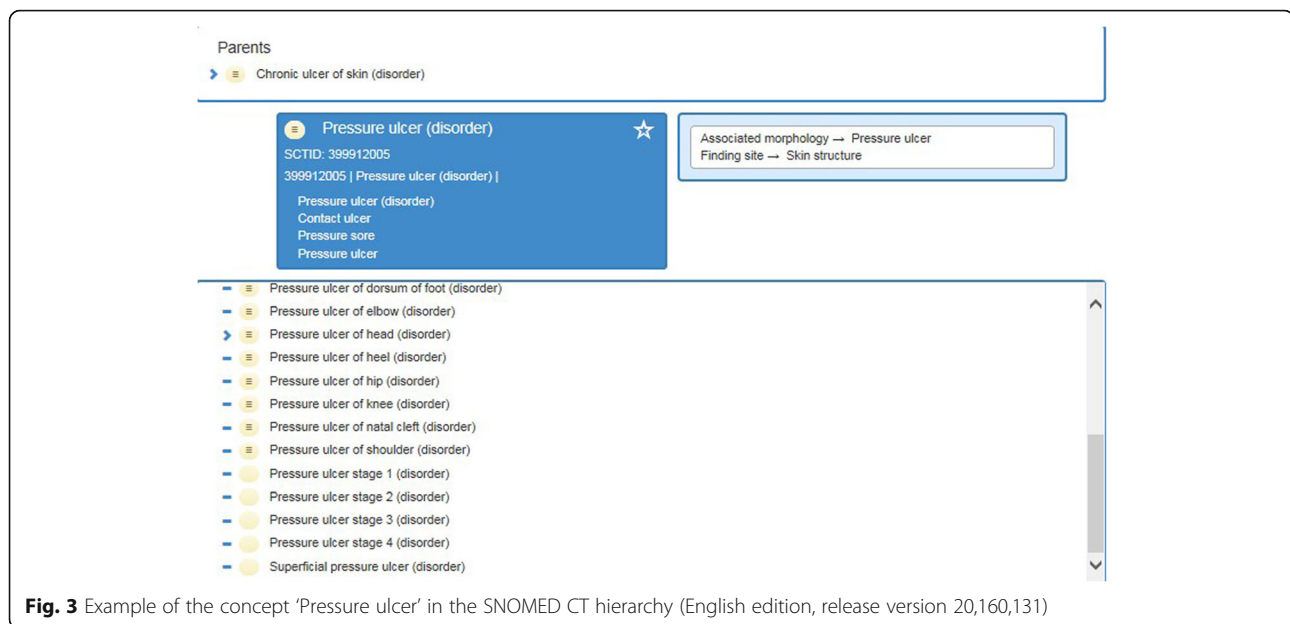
Parents
Chronic ulcer of skin (disorder)

Pressure ulcer (disorder)
SCTID: 399912005
399912005 | Pressure ulcer (disorder) |

Pressure ulcer (disorder)
Contact ulcer
Pressure sore
Pressure ulcer

Associated morphology → Pressure ulcer
Finding site → Skin structure

Pressure ulcer of dorsum of foot (disorder)
Pressure ulcer of elbow (disorder)
Pressure ulcer of head (disorder)
Pressure ulcer of heel (disorder)
Pressure ulcer of hip (disorder)
Pressure ulcer of knee (disorder)
Pressure ulcer of natal cleft (disorder)
Pressure ulcer of shoulder (disorder)
Pressure ulcer stage 1 (disorder)
Pressure ulcer stage 2 (disorder)
Pressure ulcer stage 3 (disorder)
Pressure ulcer stage 4 (disorder)
Superficial pressure ulcer (disorder)

**Fig. 3** Example of the concept 'Pressure ulcer' in the SNOMED CT hierarchy (English edition, release version 20,160,131)